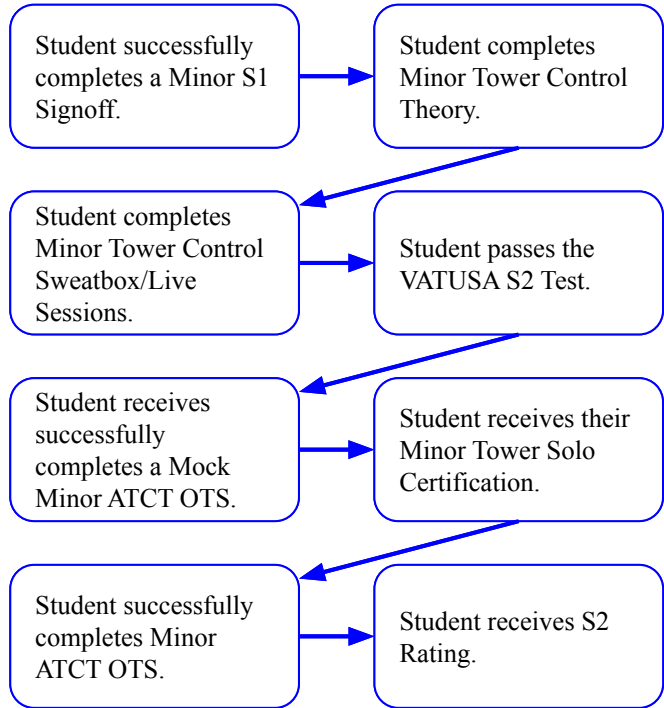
Student successfully completes a Minor S1 Signoff.

Student completes Minor Tower Control Theory.

Student completes Minor Tower Control Sweatbox/Live Sessions.

Student passes the VATUSA S2 Test.

Student receives successfully completes a Mock Minor ATCT OTS.

Student receives their Minor Tower Solo Certification.

Student successfully completes Minor ATCT OTS.

Student receives S2 Rating.